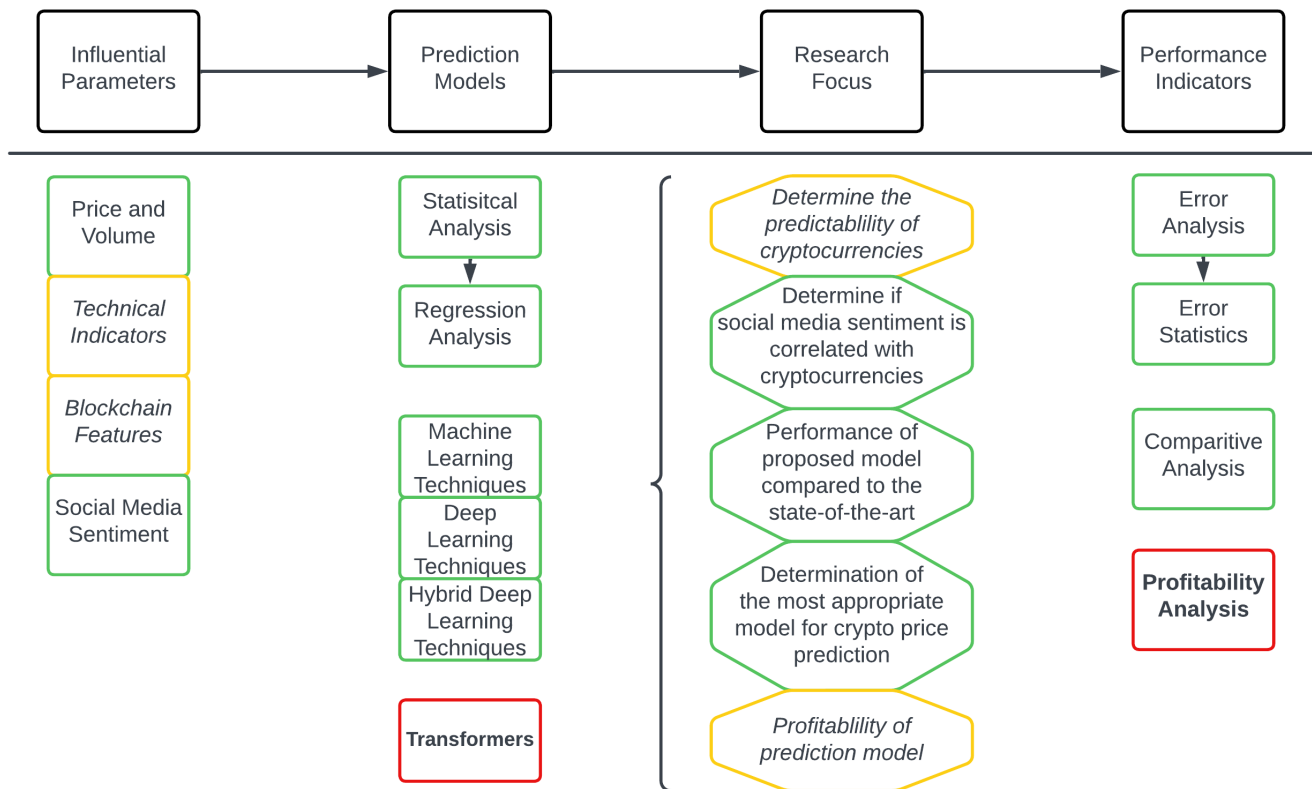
Influential Parameters

Prediction Models

Research Focus

Performance Indicators

Price and Volume

*Technical Indicators*

*Blockchain Features*

Social Media Sentiment

Statisitcal Analysis

Regression Analysis

Machine Learning Techniques

Deep Learning Techniques

Hybrid Deep Learning Techniques

**Transformers**

*Determine the predictablility of cryptocurrencies*

Determine if social media sentiment is correlated with cryptocurrencies

Performance of proposed model compared to the state-of-the-art

Determination of the most appropriate model for crypto price prediction

*Profitablility of prediction model*

Error Analysis

Error Statistics

Comparitive Analysis

**Profitability Analysis**